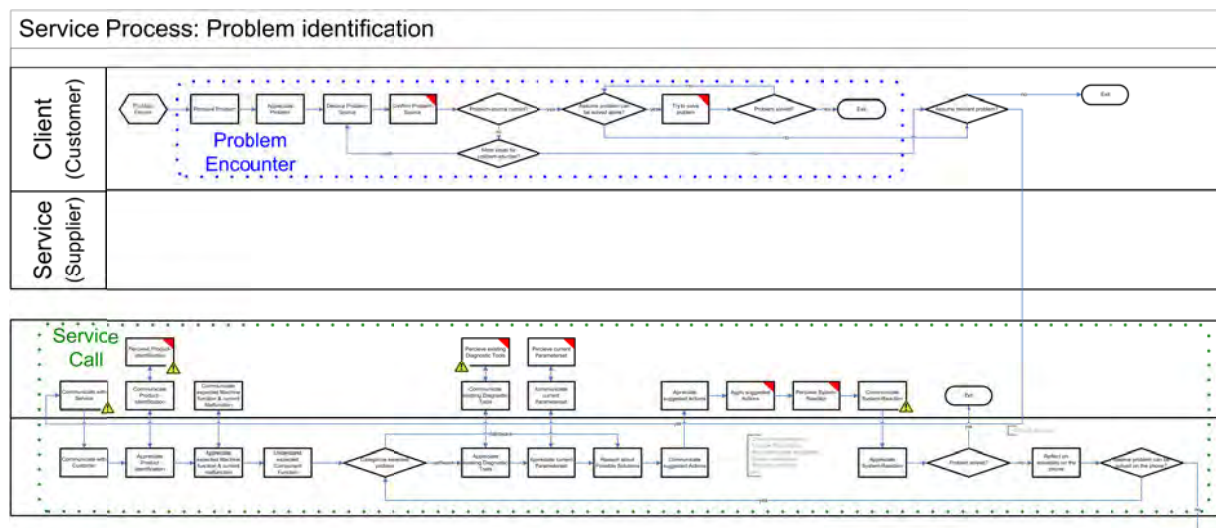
Service Process: Problem identification

Client (Customer)

Service (Supplier)

Problem Encounter

Problem Occurs

Perceive Problem

Appreciate Problem

Deduce Problem Source

Confirm Problem Source

Problem source correct?

yes

Assume problem can be solved alone?

yes

Try to solve problem

Problem solved?

Exit

no

More ideas for problem source?

no

Assume relevant problem?

no

Exit

Service Call

Communicate with Service

Perceive Product Identification

Communicate Product Identification

Communicate expected Machine function & current Malfunction

Perceive existing Diagnostic Tools

Communicate existing Diagnostic Tools

Perceive current Parameterset

Communicate current Parameterset

Appreciate suggested Actions

Apply suggested Actions

Perceive System Reaction

Communicate System Reaction

Exit

Communicate with Customer

Appreciate Product Identification

Appreciate expected Machine function & current malfunction

Understand expected Component Function

Categorize expected problem

Appreciate existing Diagnostic Tools

Appreciate current Parameterset

Research about Possible Solutions

Communicate suggested Actions

Appreciate System Reaction

Problem solved?

yes

Reflect on solvability on the phone

Assume problem can be solved on the phone?

yes